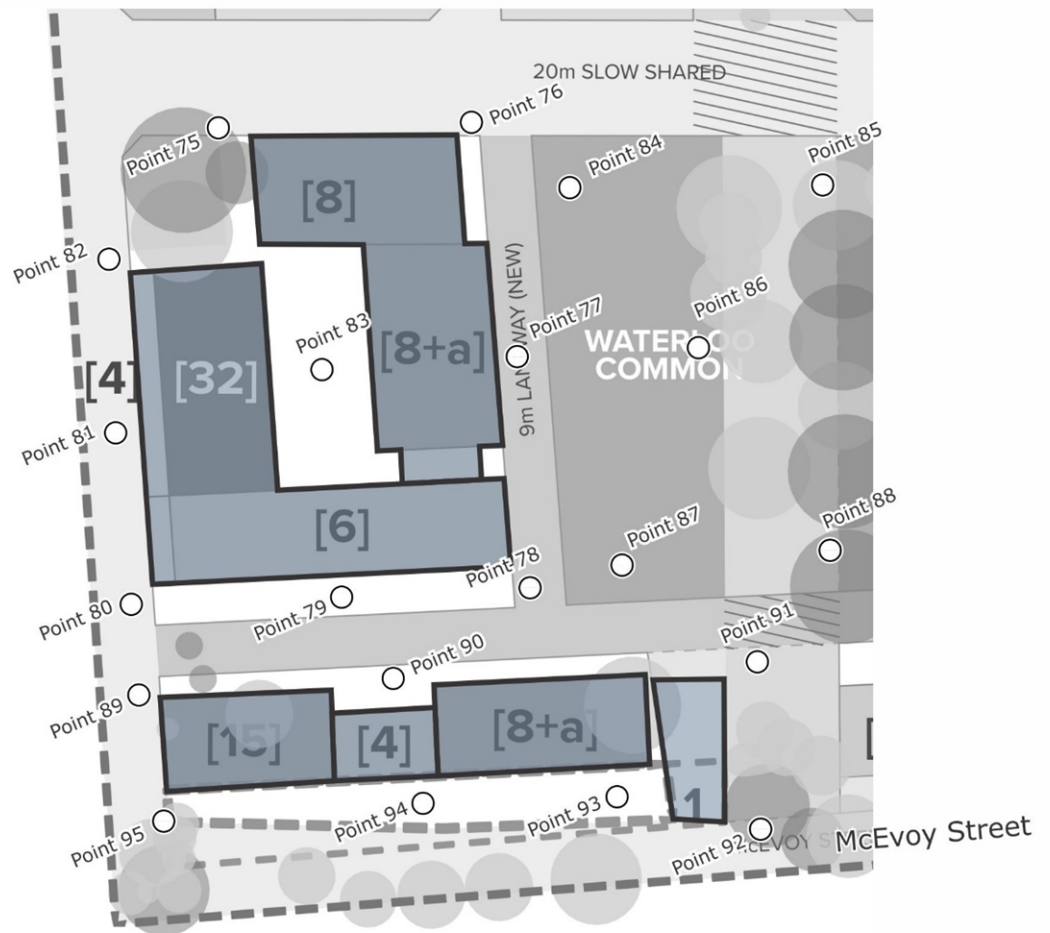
20m SLOW SHARED

Point 76
Point 75
Point 84
Point 85
[8]
Point 82
Point 86
Point 77
Point 83
[8+a]
WATERLOO COMMON
[4]
[32]
9m LANEWAY (NEW)
Point 81
[6]
Point 87
Point 88
Point 78
Point 80
Point 79
Point 91
Point 90
Point 89
[15]
[4]
[8+a]
1
Point 94
Point 93
Point 95
Point 92
McEVOY S
McEvoy Street